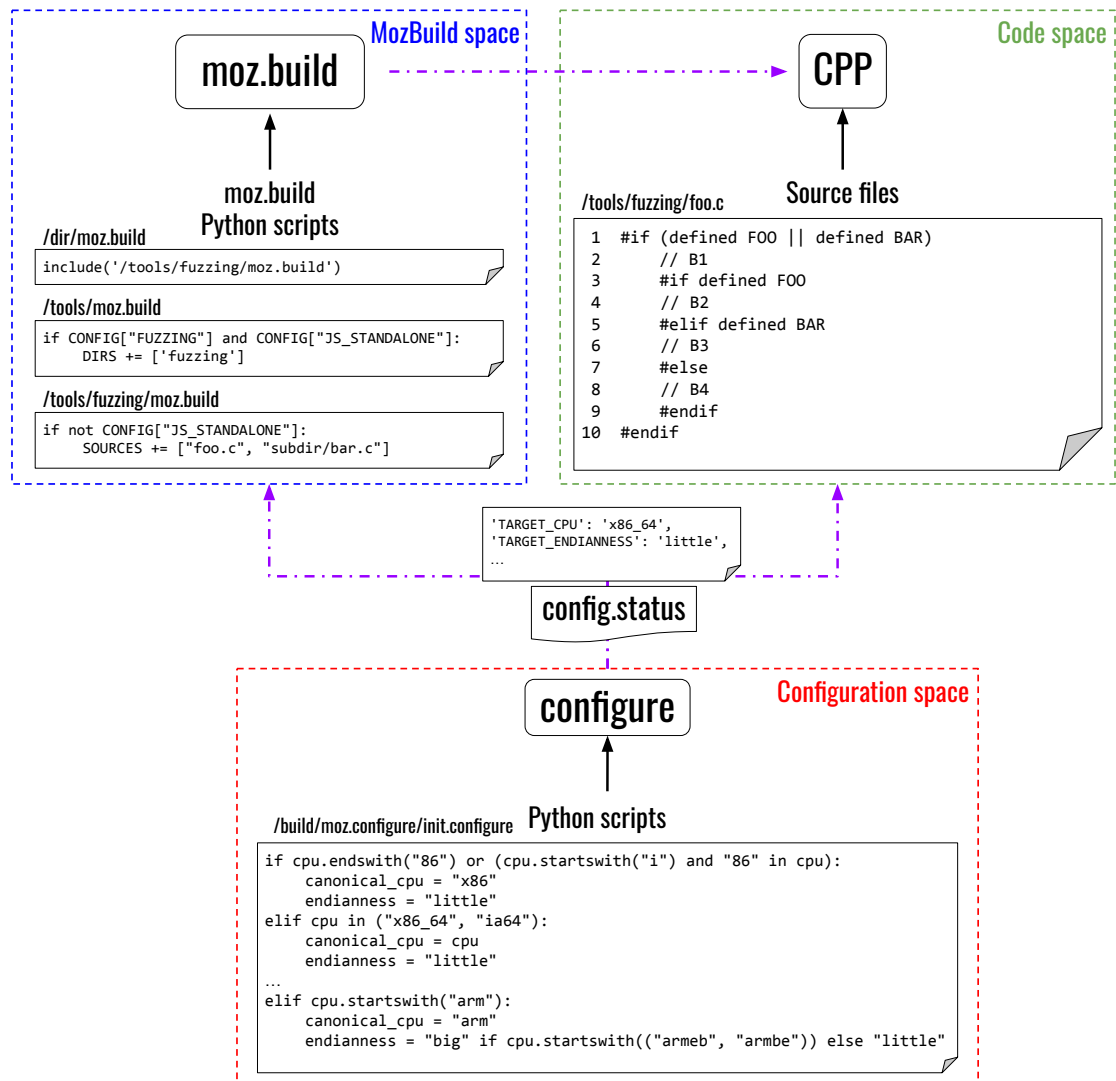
MozBuild space

moz.build

moz.build
Python scripts

/dir/moz.build

include('/tools/fuzzing/moz.build')

/tools/moz.build

if CONFIG["FUZZING"] and CONFIG["JS_STANDALONE"]:
    DIRS += ['fuzzing']

/tools/fuzzing/moz.build

if not CONFIG["JS_STANDALONE"]:
    SOURCES += ["foo.c", "subdir/bar.c"]

Code space

CPP

Source files

/tools/fuzzing/foo.c

1  #if (defined FOO || defined BAR)
2      // B1
3      #if defined FOO
4      // B2
5      #elif defined BAR
6      // B3
7      #else
8      // B4
9      #endif
10 #endif

'TARGET_CPU': 'x86_64',
'TARGET_ENDIANNESS': 'little',
...

config.status

Configuration space

configure

Python scripts

/build/moz.configure/init.configure

if cpu.endswith("86") or (cpu.startswith("i") and "86" in cpu):
    canonical_cpu = "x86"
    endianness = "little"
elif cpu in ("x86_64", "ia64"):
    canonical_cpu = cpu
    endianness = "little"
...
elif cpu.startswith("arm"):
    canonical_cpu = "arm"
    endianness = "big" if cpu.startswith(("armeb", "armbe")) else "little"